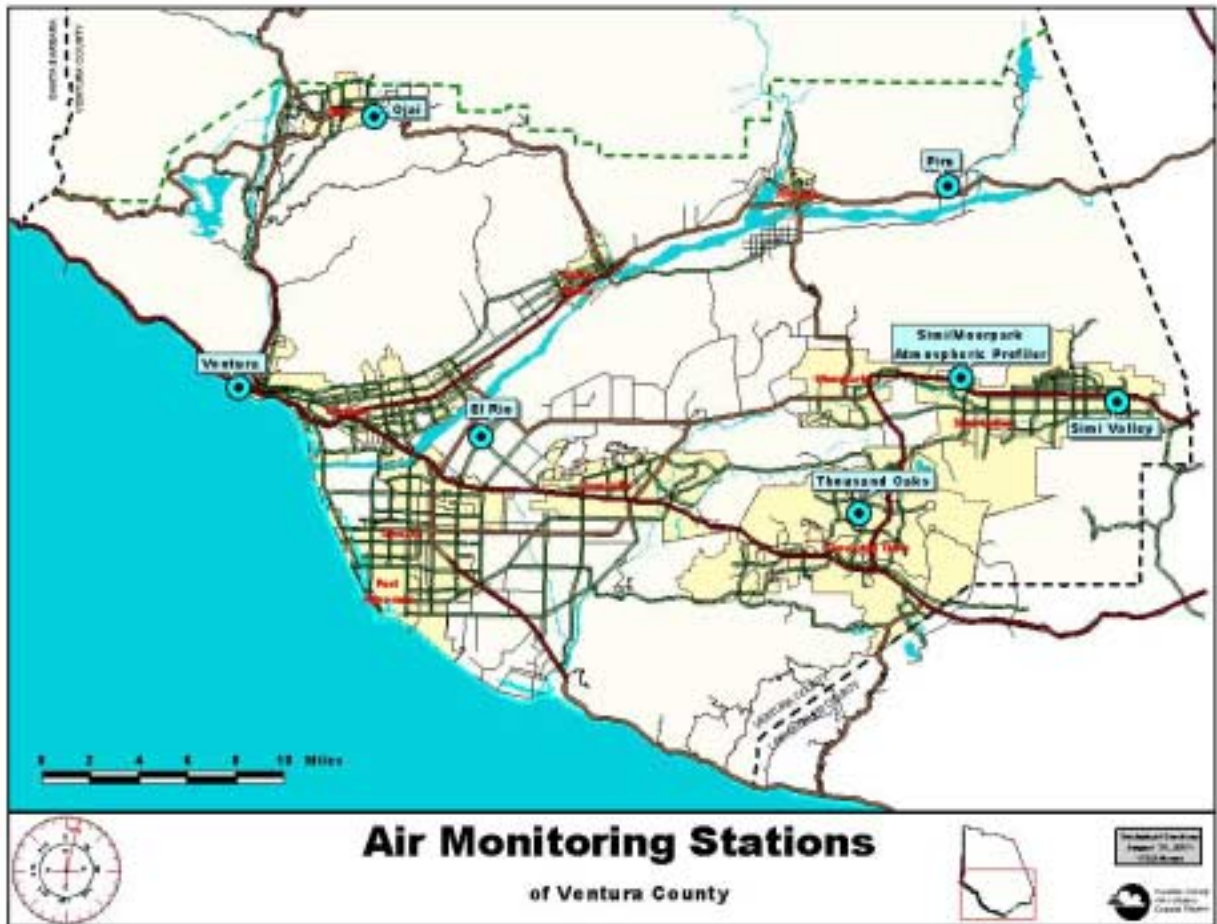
SANTA BARBARA
VENTURA COUNTY

Ojai

Piru

Simi/Moorpark
Atmospheric Profiler

Ventura

El Rio

Simi Valley

Thousand Oaks

Port
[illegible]

VENTURA COUNTY
LOS ANGELES COUNTY

0 2 4 6 8 10 Miles

Air Monitoring Stations

of Ventura County

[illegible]